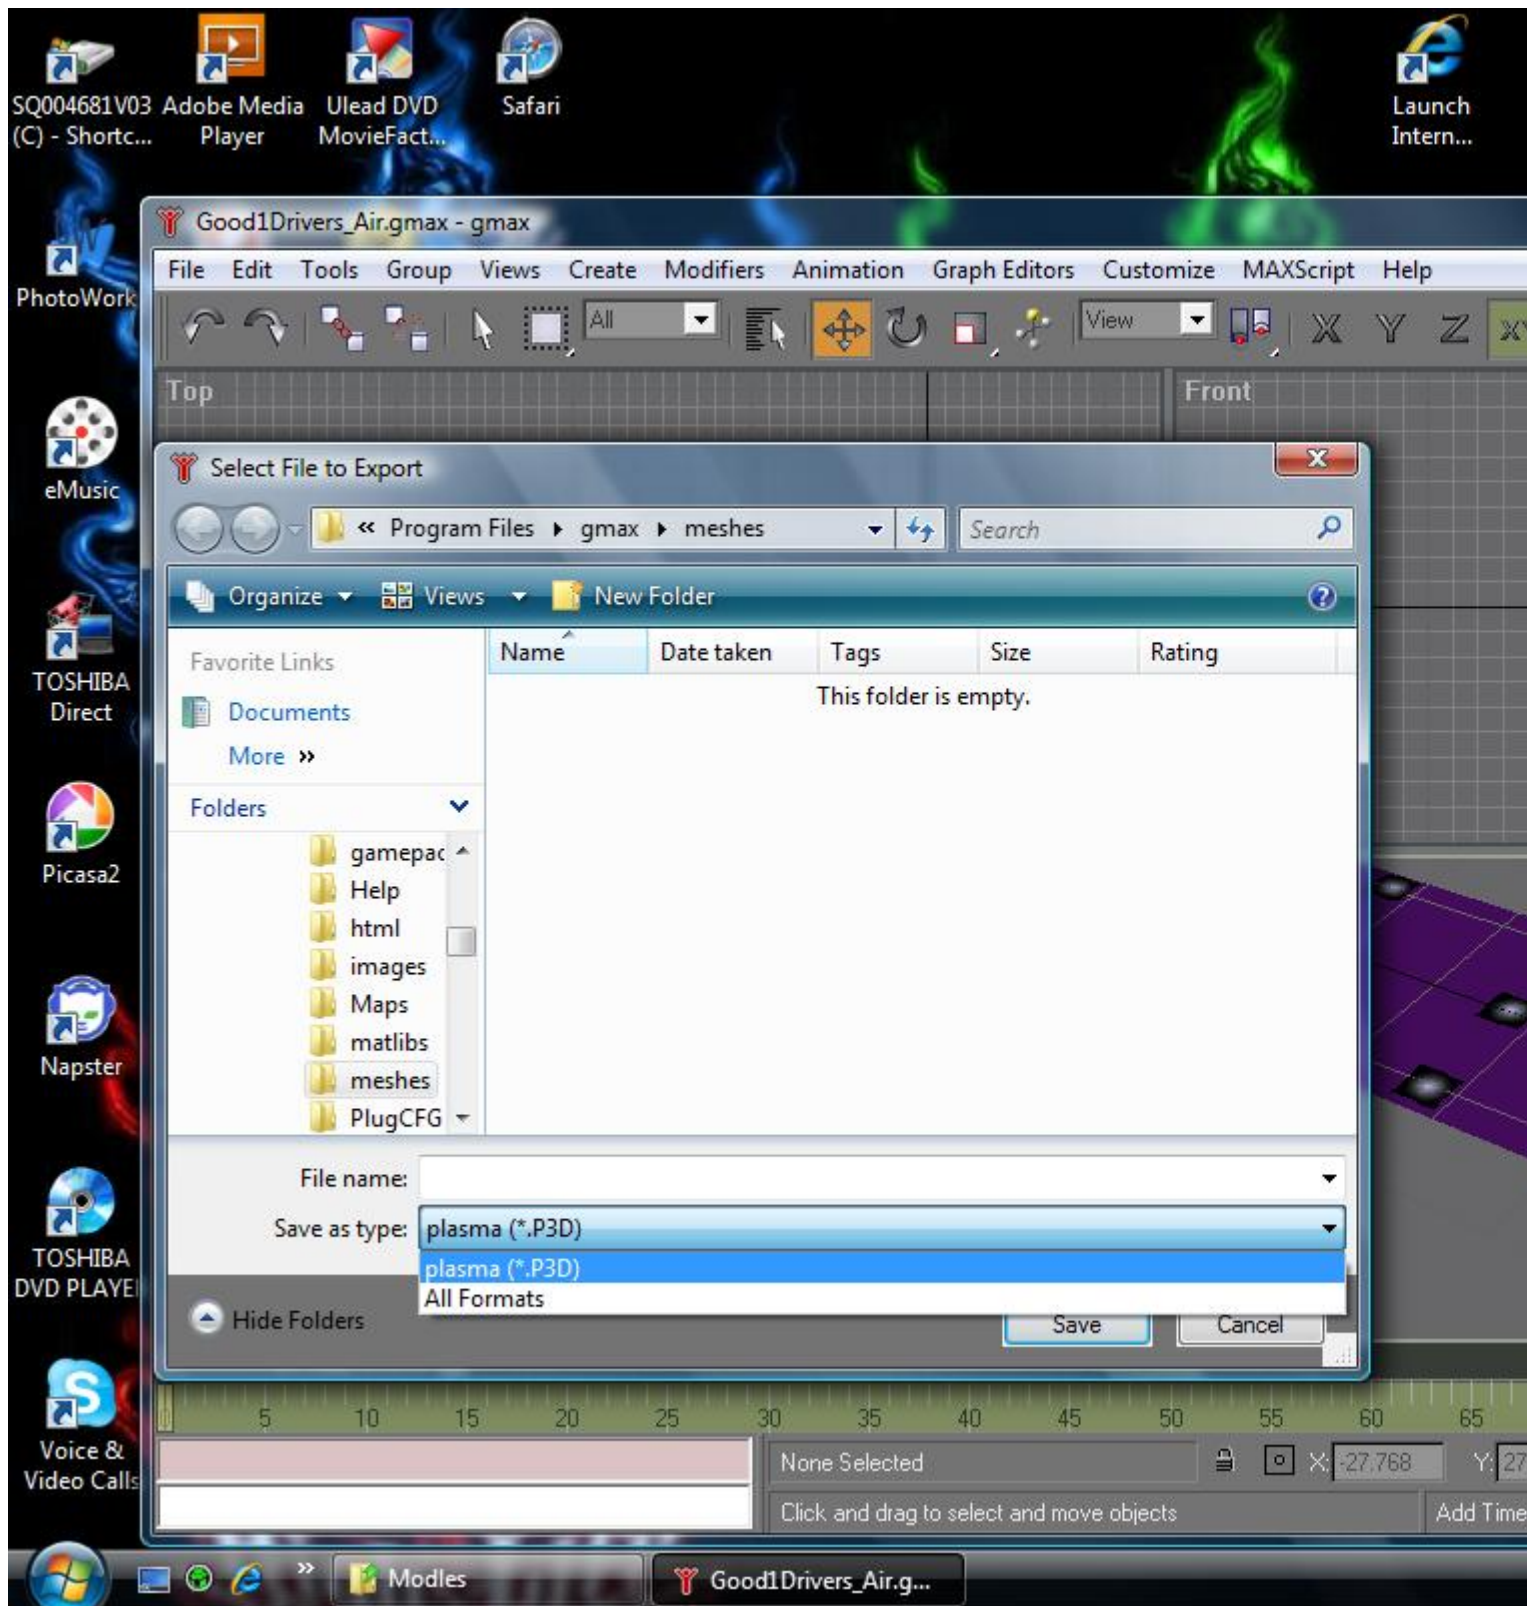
SQ004681V03 (C) - Shortc...

Adobe Media Player

Ulead DVD MovieFact...

Safari

Launch Intern...

PhotoWork

eMusic

TOSHIBA Direct

Picasa2

Napster

TOSHIBA DVD PLAYE

Voice & Video Calls

Good1Drivers_Air.gmax - gmax

File Edit Tools Group Views Create Modifiers Animation Graph Editors Customize MAXScript Help

All

View

X Y Z

Top

Front

Select File to Export

« Program Files ▸ gmax ▸ meshes

Search

Organize Views New Folder

Favorite Links

Documents

More »

Folders

gamepac
Help
html
images
Maps
matlibs
meshes
PlugCFG

| Name | Date taken | Tags | Size | Rating |
|---|---|---|---|---|

This folder is empty.

File name:

Save as type: plasma (*.P3D)

plasma (*.P3D)
All Formats

Hide Folders

Save

Cancel

5 10 15 20 25 30 35 40 45 50 55 60 65

None Selected

X: -27.768

Y: 27

Click and drag to select and move objects

Add Time

Modles

Good1Drivers_Air.g...